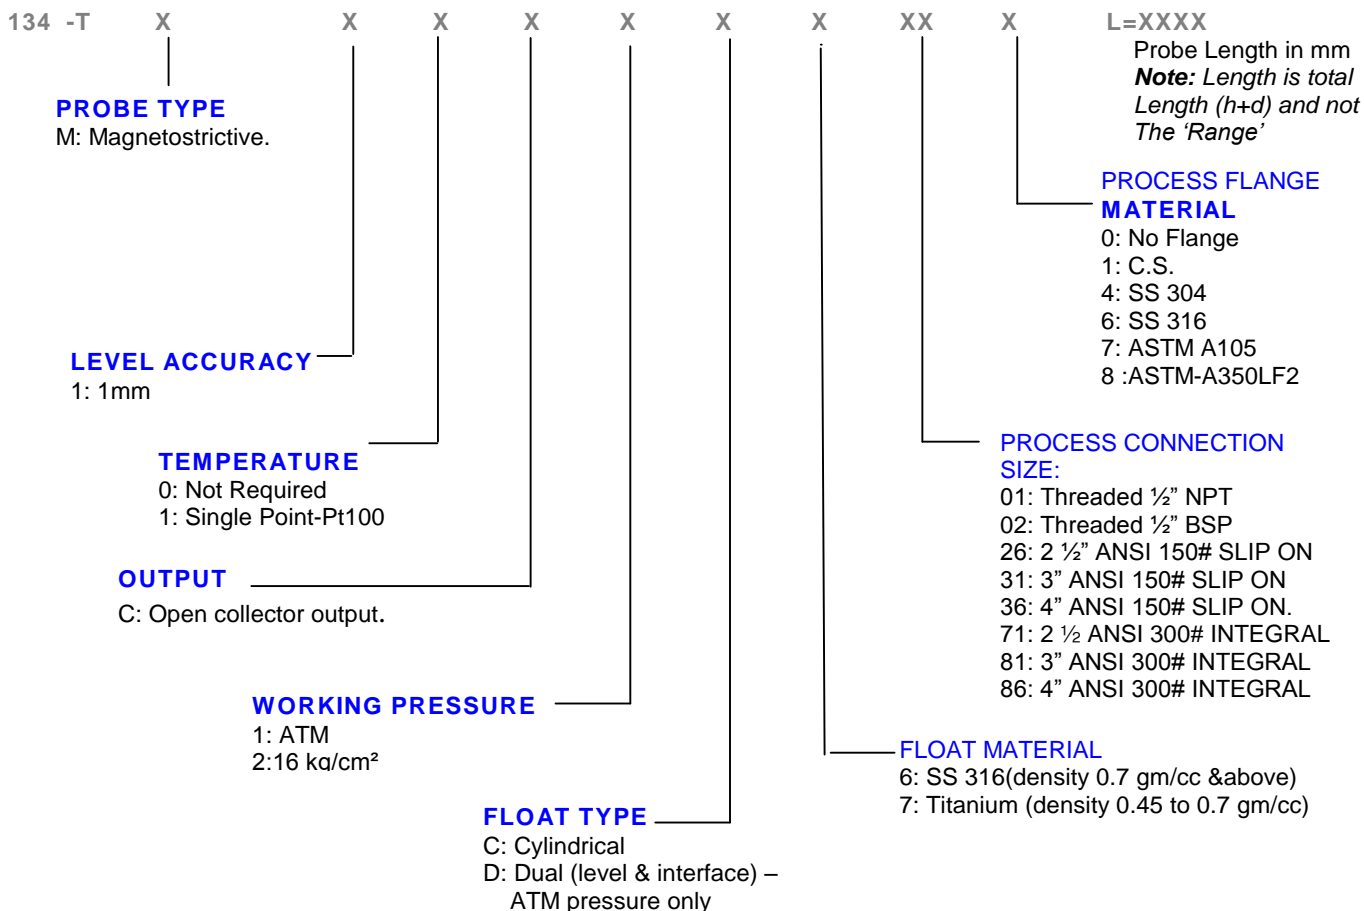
134 -T X X X X X X X XX X L=XXXX

Probe Length in mm
**Note:** Length is total Length (h+d) and not The ‘Range’

PROBE TYPE
M: Magnetostrictive.

LEVEL ACCURACY
1: 1mm

TEMPERATURE
0: Not Required
1: Single Point-Pt100

OUTPUT
C: Open collector output.

WORKING PRESSURE
1: ATM
2:16 kg/cm²

FLOAT TYPE
C: Cylindrical
D: Dual (level & interface) – ATM pressure only

PROCESS FLANGE MATERIAL
0: No Flange
1: C.S.
4: SS 304
6: SS 316
7: ASTM A105
8 :ASTM-A350LF2

PROCESS CONNECTION SIZE:
01: Threaded ½” NPT
02: Threaded ½” BSP
26: 2 ½” ANSI 150# SLIP ON
31: 3” ANSI 150# SLIP ON
36: 4” ANSI 150# SLIP ON.
71: 2 ½ ANSI 300# INTEGRAL
81: 3” ANSI 300# INTEGRAL
86: 4” ANSI 300# INTEGRAL

FLOAT MATERIAL
6: SS 316(density 0.7 gm/cc &above)
7: Titanium (density 0.45 to 0.7 gm/cc)